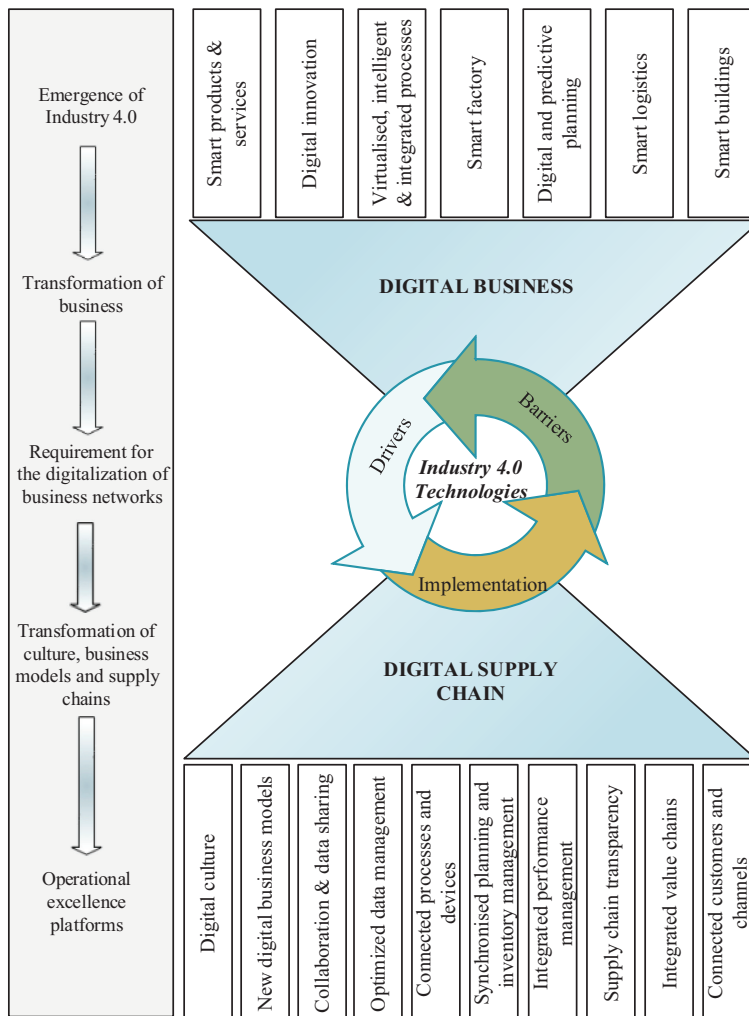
Emergence of Industry 4.0

Transformation of business

Requirement for the digitalization of business networks

Transformation of culture, business models and supply chains

Operational excellence platforms

Smart products & services

Digital innovation

Virtualised, intelligent & integrated processes

Smart factory

Digital and predictive planning

Smart logistics

Smart buildings

DIGITAL BUSINESS

Drivers

Barriers

Industry 4.0 Technologies

Implementation

DIGITAL SUPPLY CHAIN

Digital culture

New digital business models

Collaboration & data sharing

Optimized data management

Connected processes and devices

Synchronised planning and inventory management

Integrated performance management

Supply chain transparency

Integrated value chains

Connected customers and channels